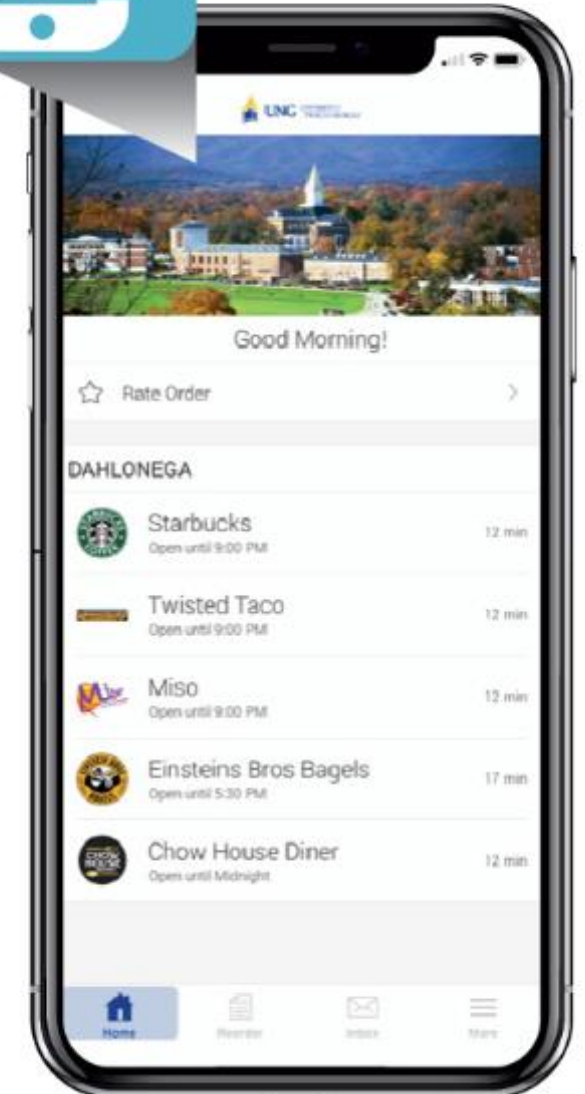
UNC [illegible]

Good Morning!

Rate Order

DAHLONEGA

Starbucks
Open until 9:00 PM
12 min

Twisted Taco
Open until 9:00 PM
12 min

Miso
Open until 9:00 PM
12 min

Einsteins Bros Bagels
Open until 5:30 PM
17 min

Chow House Diner
Open until Midnight
12 min

Home
Reorder
Inbox
More